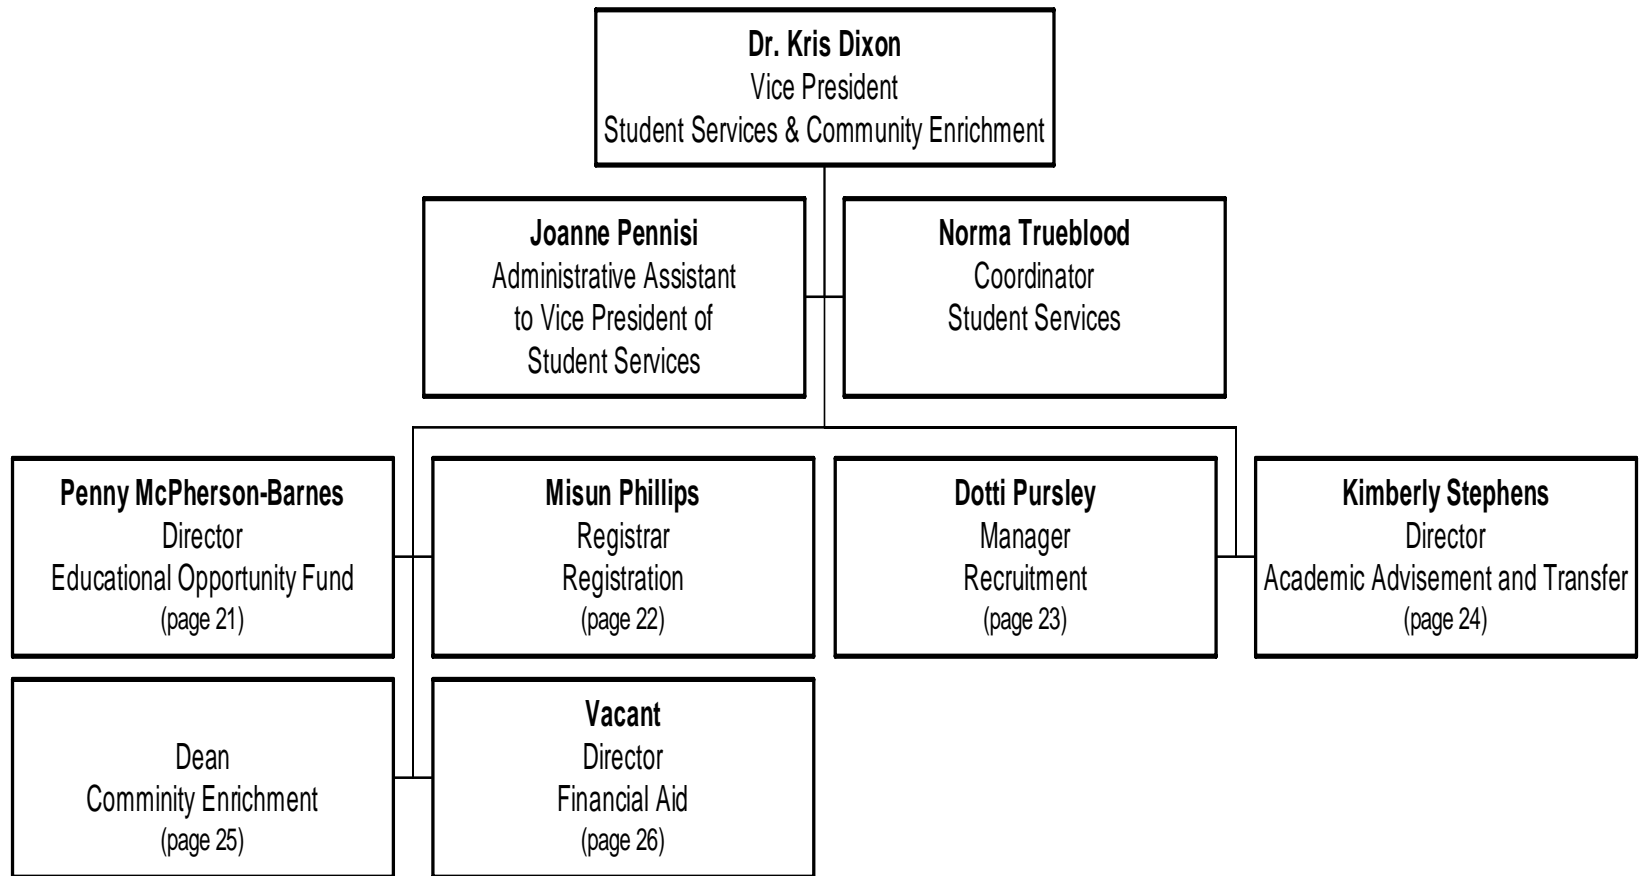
**Dr. Kris Dixon**
Vice President
Student Services & Community Enrichment

**Joanne Pennisi**
Administrative Assistant to Vice President of Student Services

**Norma Trueblood**
Coordinator
Student Services

**Penny McPherson-Barnes**
Director
Educational Opportunity Fund
(page 21)

**Misun Phillips**
Registrar
Registration
(page 22)

**Dotti Pursley**
Manager
Recruitment
(page 23)

**Kimberly Stephens**
Director
Academic Advisement and Transfer
(page 24)

Dean
Comminity Enrichment
(page 25)

**Vacant**
Director
Financial Aid
(page 26)